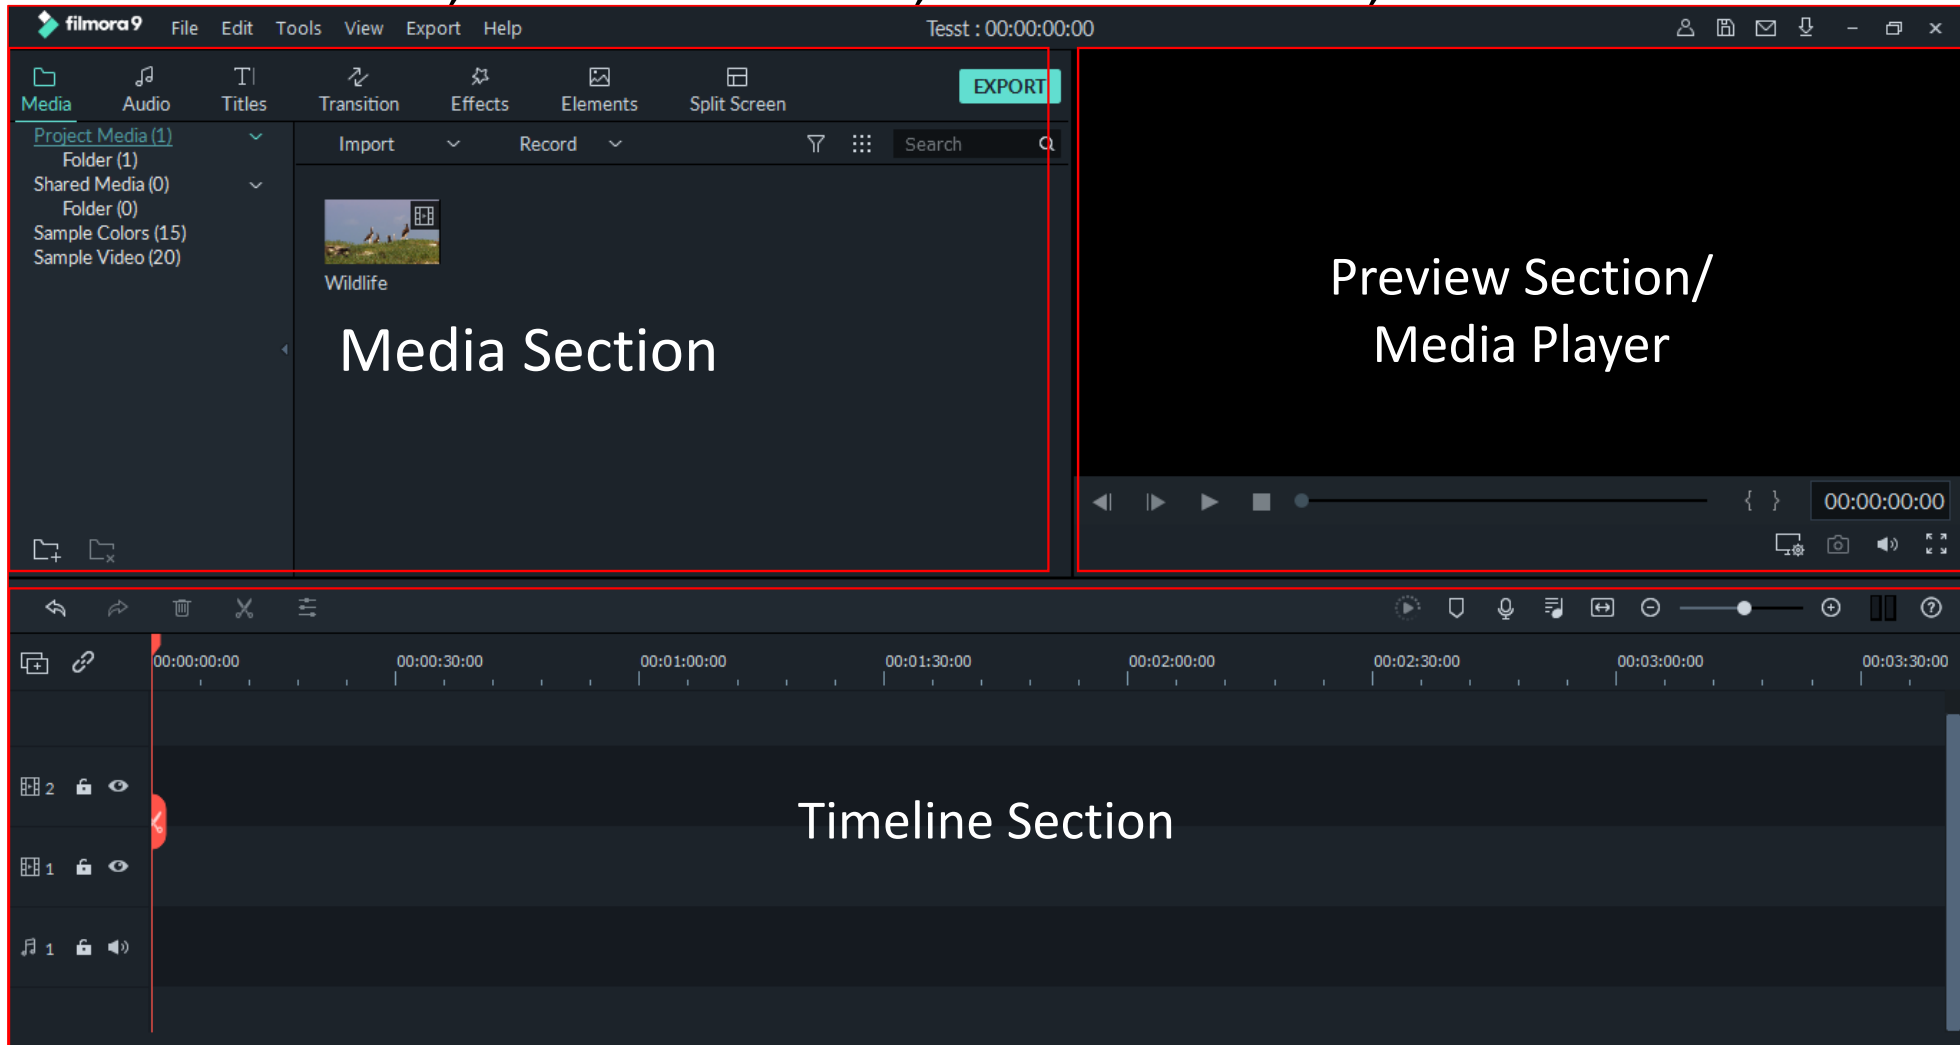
filmora9 File Edit Tools View Export Help

Tesst : 00:00:00:00

Media Audio Titles Transition Effects Elements Split Screen

EXPORT

Project Media (1)
Folder (1)
Shared Media (0)
Folder (0)
Sample Colors (15)
Sample Video (20)

Import Record Search

Wildlife

Media Section

Preview Section/
Media Player

00:00:00:00

00:00:00:00 00:00:30:00 00:01:00:00 00:01:30:00 00:02:00:00 00:02:30:00 00:03:00:00 00:03:30:00

2
1
1

Timeline Section